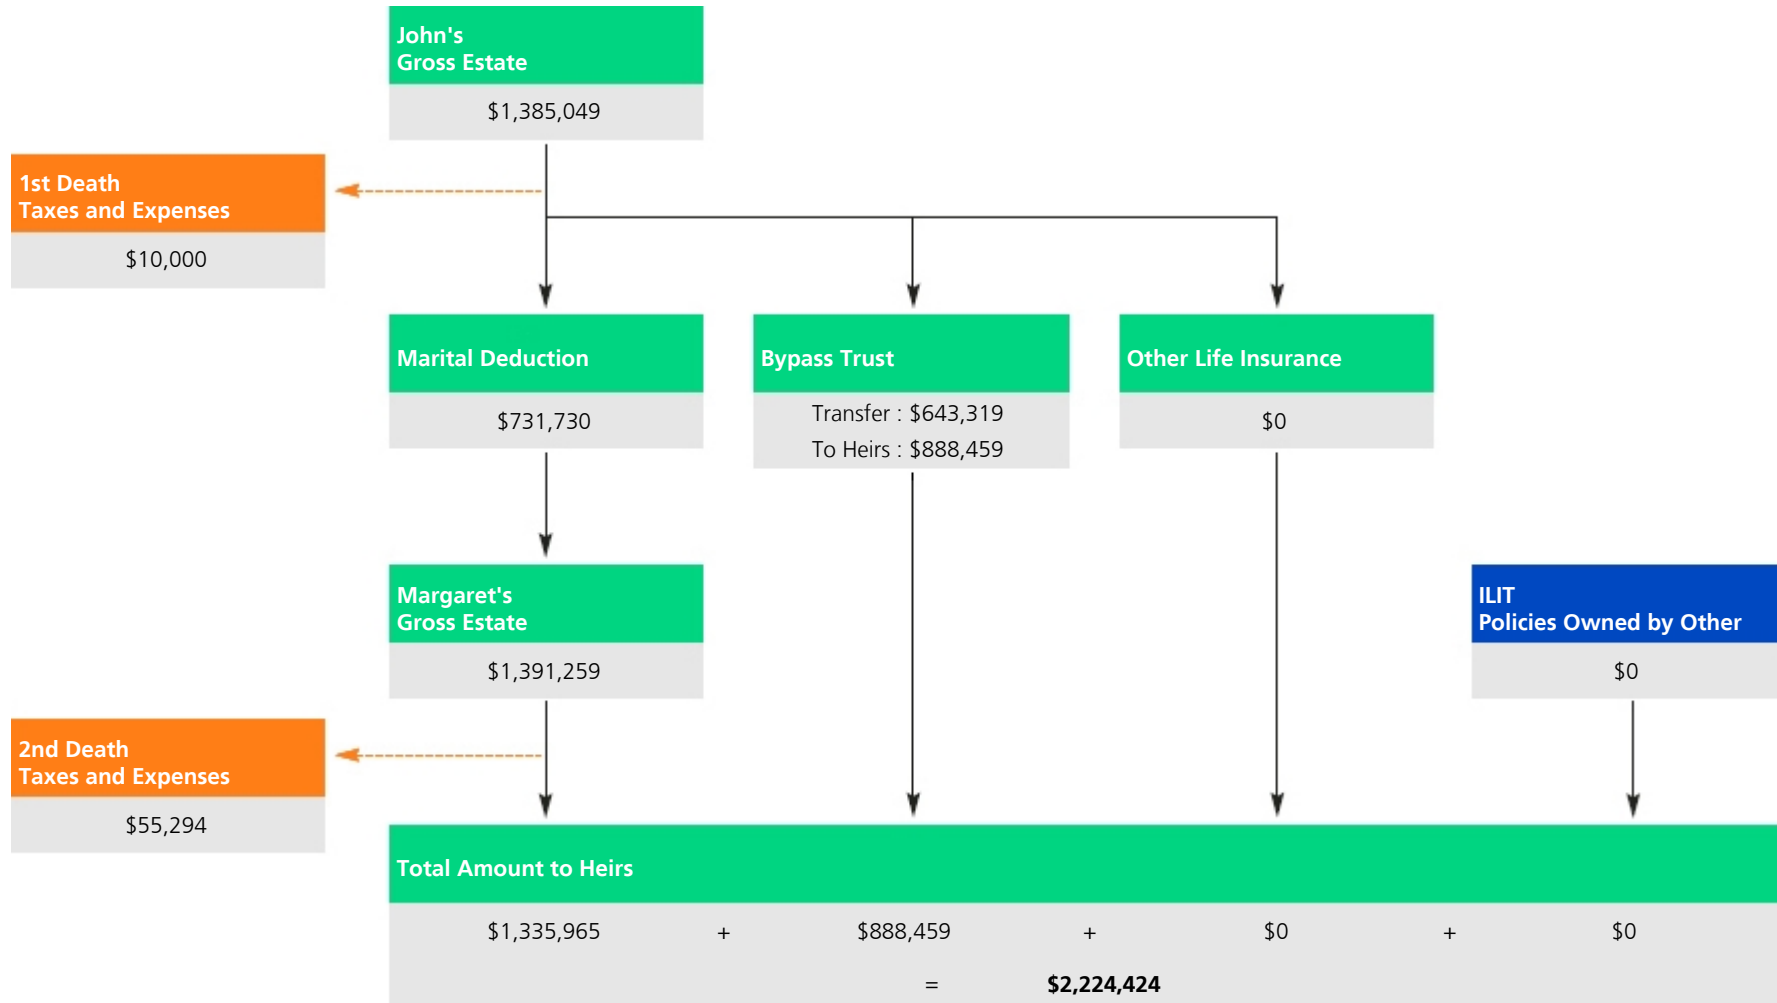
John's
Gross Estate

$1,385,049

1st Death
Taxes and Expenses

$10,000

Marital Deduction

$731,730

Bypass Trust

Transfer : $643,319
To Heirs : $888,459

Other Life Insurance

$0

Margaret's
Gross Estate

$1,391,259

ILIT
Policies Owned by Other

$0

2nd Death
Taxes and Expenses

$55,294

Total Amount to Heirs

$1,335,965 + $888,459 + $0 + $0

= **$2,224,424**